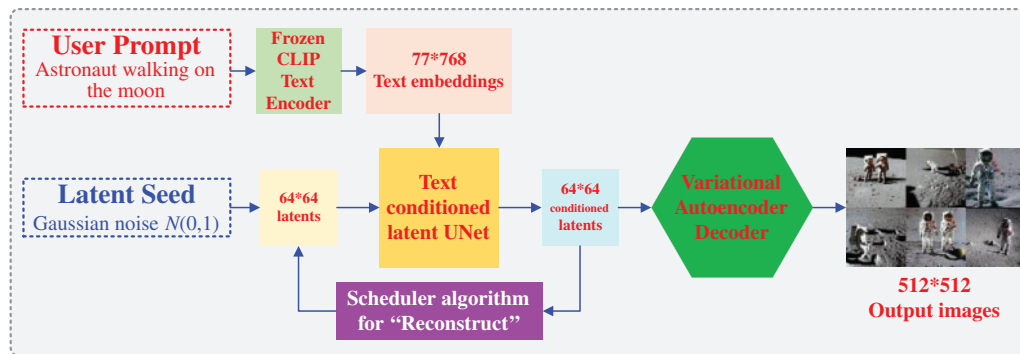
User Prompt
Astronaut walking on the moon

Frozen CLIP Text Encoder

77*768
Text embeddings

Latent Seed
Gaussian noise $N(0,1)$

64*64
latents

Text conditioned latent UNet

64*64
conditioned
latents

Variational Autoencoder Decoder

512*512
Output images

Scheduler algorithm for "Reconstruct"